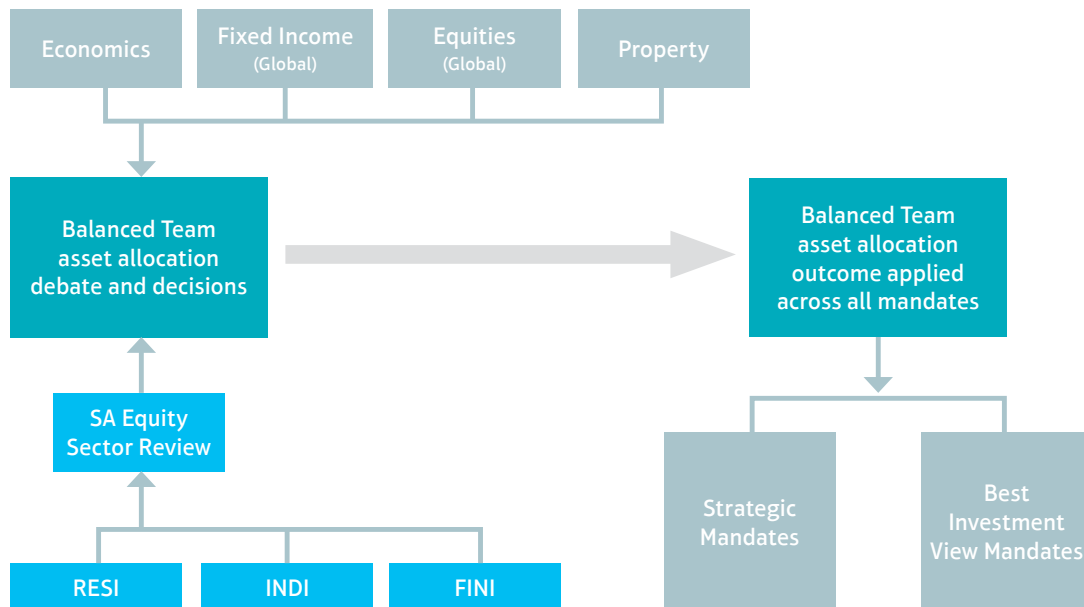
Economics

Fixed Income
(Global)

Equities
(Global)

Property

Balanced Team asset allocation debate and decisions

Balanced Team asset allocation outcome applied across all mandates

SA Equity Sector Review

Strategic Mandates

Best Investment View Mandates

RESI

INDI

FINI